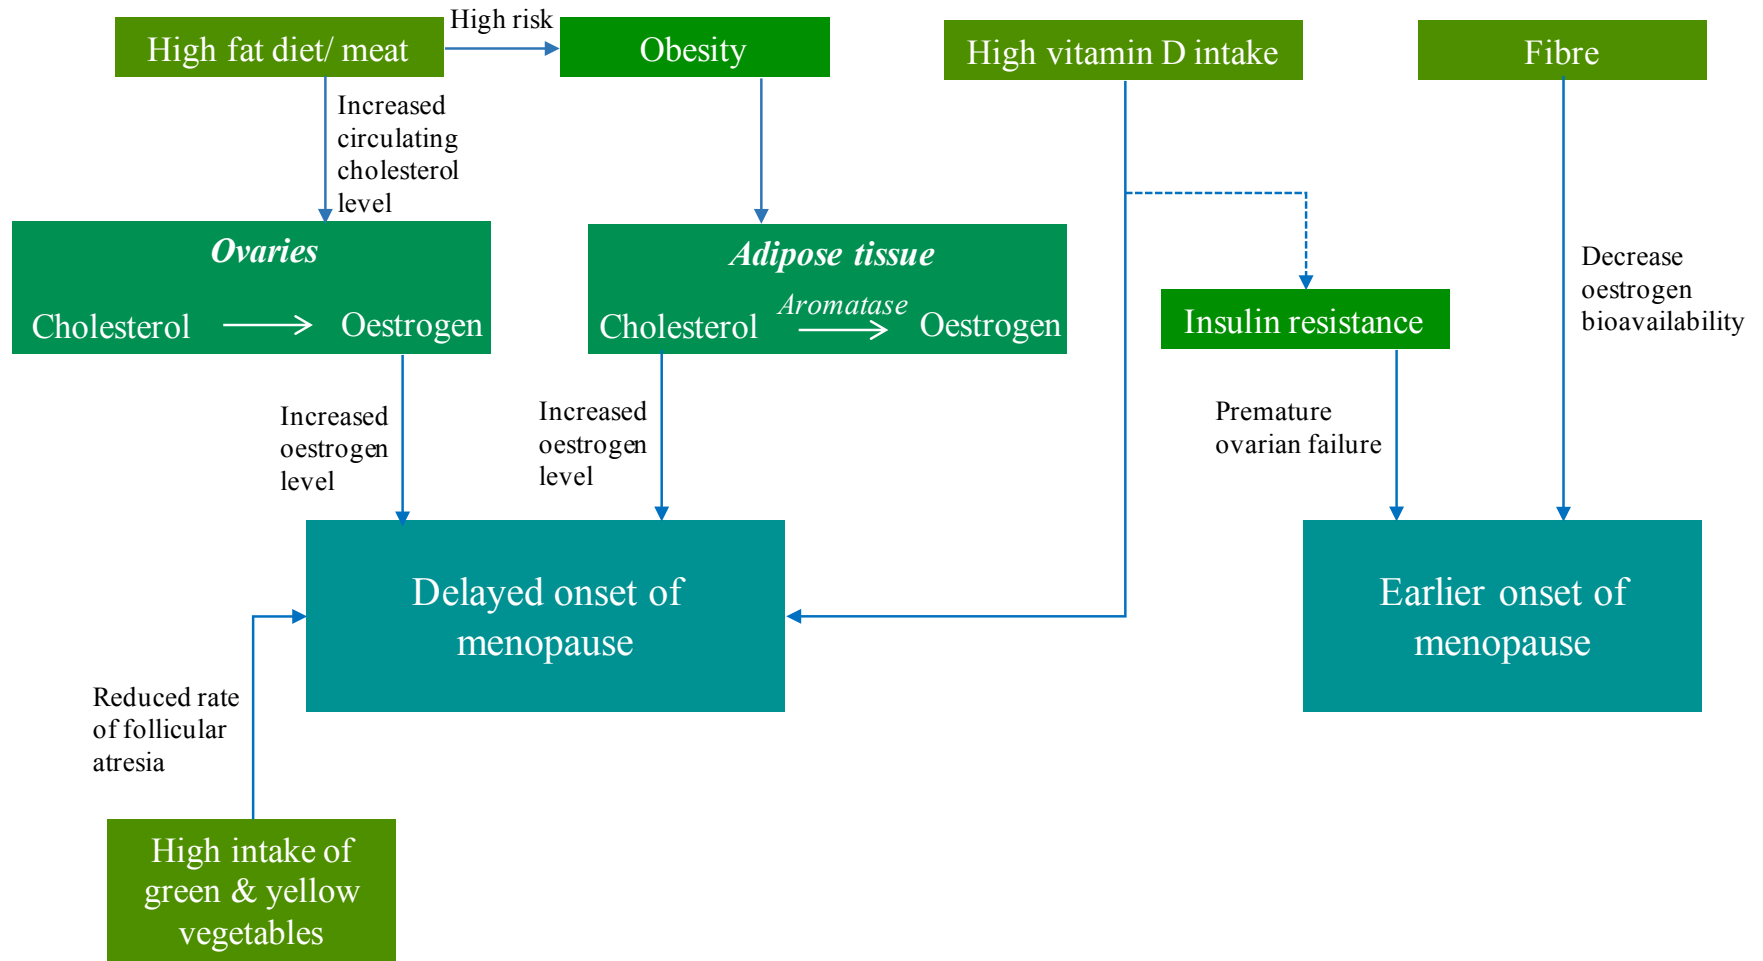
High fat diet/ meat

High risk

Obesity

High vitamin D intake

Fibre

Increased circulating cholesterol level

Ovaries

Cholesterol → Oestrogen

Adipose tissue

Cholesterol Aromatase → Oestrogen

Insulin resistance

Decrease oestrogen bioavailability

Increased oestrogen level

Increased oestrogen level

Premature ovarian failure

Delayed onset of menopause

Earlier onset of menopause

Reduced rate of follicular atresia

High intake of green & yellow vegetables